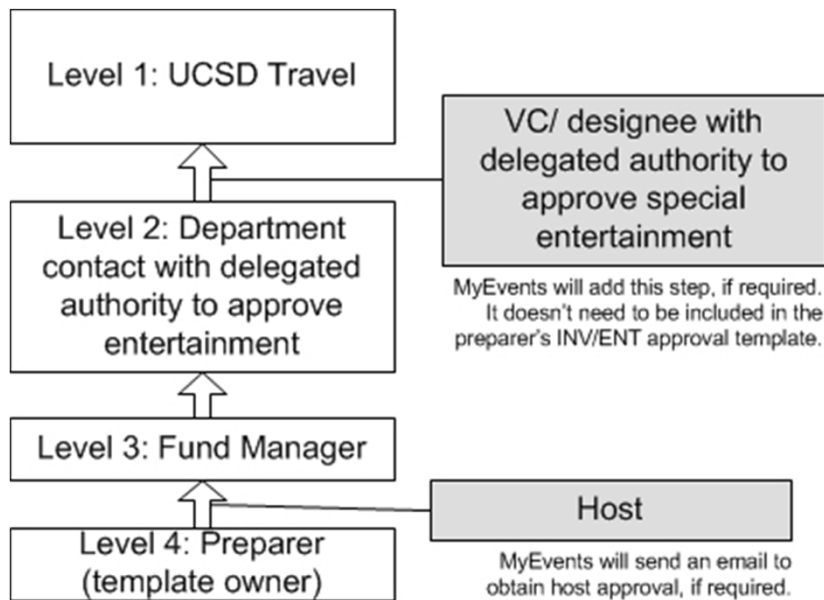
Level 1: UCSD Travel

VC/ designee with delegated authority to approve special entertainment

MyEvents will add this step, if required. It doesn't need to be included in the preparer's INV/ENT approval template.

Level 2: Department contact with delegated authority to approve entertainment

Level 3: Fund Manager

Host

Level 4: Preparer (template owner)

MyEvents will send an email to obtain host approval, if required.